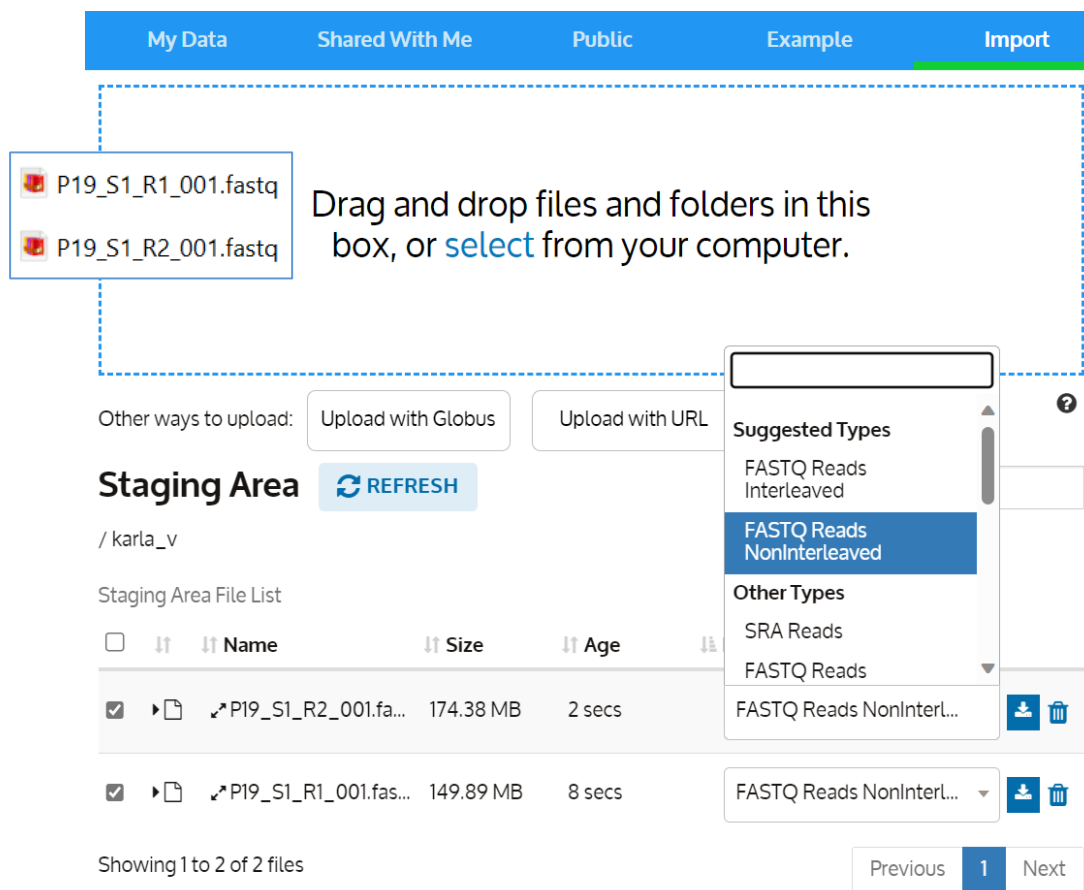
My Data Shared With Me Public Example Import

P19_S1_R1_001.fastq

P19_S1_R2_001.fastq

Drag and drop files and folders in this box, or select from your computer.

Other ways to upload: Upload with Globus Upload with URL

Suggested Types
FASTQ Reads Interleaved
FASTQ Reads NonInterleaved
Other Types
SRA Reads
FASTQ Reads

Staging Area REFRESH

/ karla_v

Staging Area File List

| | | Name | Size | Age | |
|---|---|---|---|---|---|
| ☑ | | P19_S1_R2_001.fa... | 174.38 MB | 2 secs | FASTQ Reads NonInterl... |
| ☑ | | P19_S1_R1_001.fas... | 149.89 MB | 8 secs | FASTQ Reads NonInterl... |

Showing 1 to 2 of 2 files

Previous 1 Next